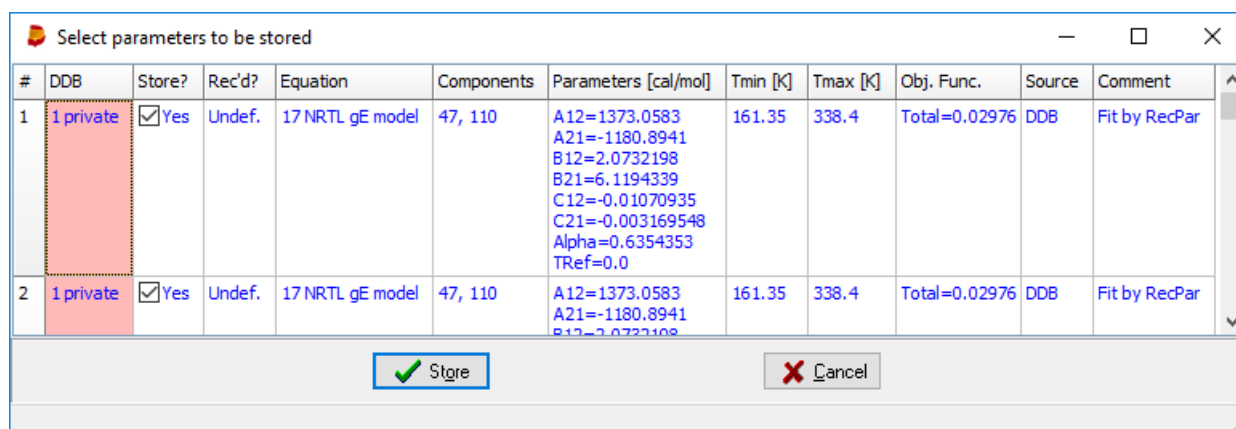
Select parameters to be stored

| # | DDB | Store? | Rec'd? | Equation | Components | Parameters [cal/mol] | Tmin [K] | Tmax [K] | Obj. Func. | Source | Comment |
|---|---|---|---|---|---|---|---|---|---|---|---|
| 1 | 1 private | Yes | Undef. | 17 NRTL gE model | 47, 110 | A12=1373.0583 A21=-1180.8941 B12=2.0732198 B21=6.1194339 C12=-0.01070935 C21=-0.003169548 Alpha=0.6354353 TRef=0.0 | 161.35 | 338.4 | Total=0.02976 | DDB | Fit by RecPar |
| 2 | 1 private | Yes | Undef. | 17 NRTL gE model | 47, 110 | A12=1373.0583 A21=-1180.8941 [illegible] | 161.35 | 338.4 | Total=0.02976 | DDB | Fit by RecPar |

Store

Cancel